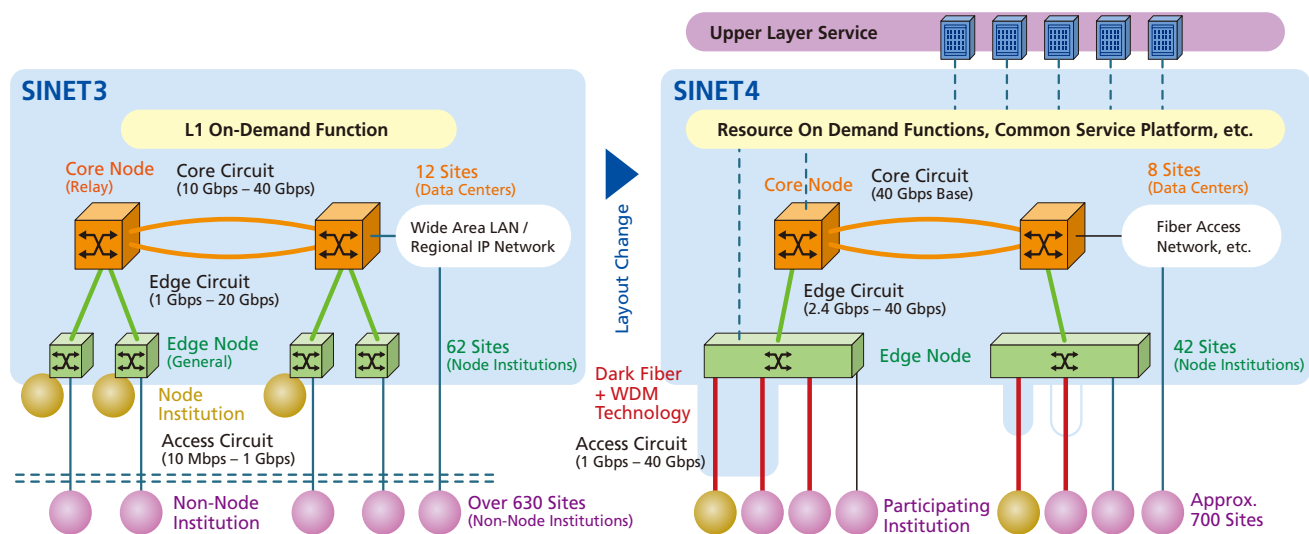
Upper Layer Service

SINET3

L1 On-Demand Function

Core Node
(Relay)

Core Circuit
(10 Gbps – 40 Gbps)

12 Sites
(Data Centers)

Wide Area LAN / Regional IP Network

Edge Circuit
(1 Gbps – 20 Gbps)

Edge Node
(General)

62 Sites
(Node Institutions)

Node Institution

Access Circuit
(10 Mbps – 1 Gbps)

Non-Node Institution

Over 630 Sites
(Non-Node Institutions)

Layout Change

SINET4

Resource On Demand Functions, Common Service Platform, etc.

Core Node

Core Circuit
(40 Gbps Base)

8 Sites
(Data Centers)

Fiber Access Network, etc.

Edge Circuit
(2.4 Gbps – 40 Gbps)

Edge Node

42 Sites
(Node Institutions)

Dark Fiber + WDM Technology

Access Circuit
(1 Gbps – 40 Gbps)

Participating Institution

Approx. 700 Sites